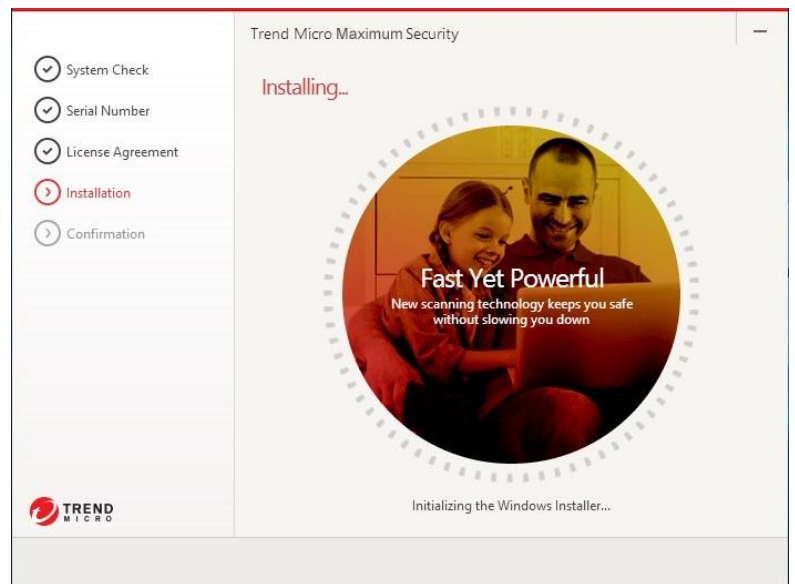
Trend Micro Maximum Security

—

System Check

Serial Number

License Agreement

Installation

Confirmation

Installing...

Fast Yet Powerful

New scanning technology keeps you safe without slowing you down

TREND MICRO

Initializing the Windows Installer...